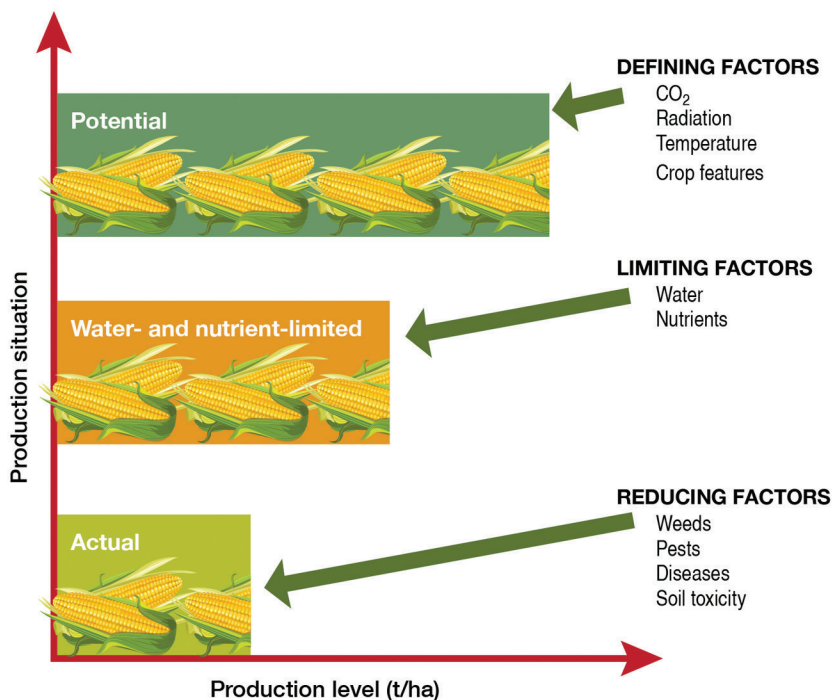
Potential

DEFINING FACTORS
$CO_2$
Radiation
Temperature
Crop features

Water- and nutrient-limited

LIMITING FACTORS
Water
Nutrients

Actual

REDUCING FACTORS
Weeds
Pests
Diseases
Soil toxicity

Production situation

Production level (t/ha)